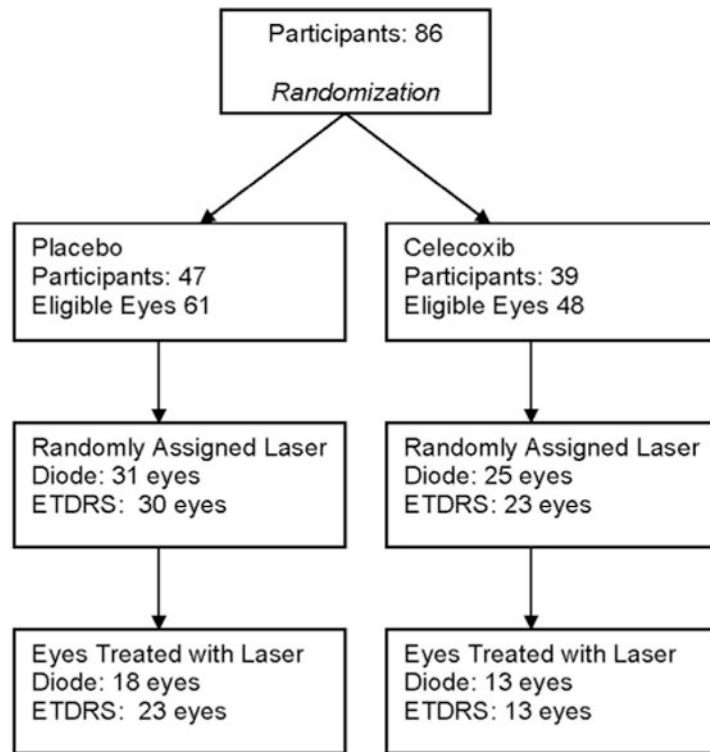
Participants: 86

Randomization

Placebo
Participants: 47
Eligible Eyes 61

Randomly Assigned Laser
Diode: 31 eyes
ETDRS: 30 eyes

Eyes Treated with Laser
Diode: 18 eyes
ETDRS: 23 eyes

Celecoxib
Participants: 39
Eligible Eyes 48

Randomly Assigned Laser
Diode: 25 eyes
ETDRS: 23 eyes

Eyes Treated with Laser
Diode: 13 eyes
ETDRS: 13 eyes